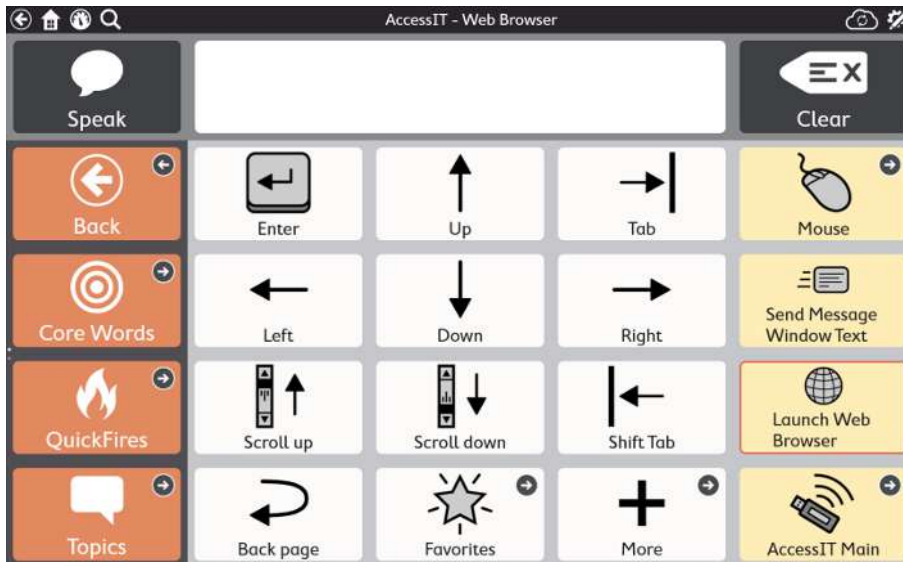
AccessIT - Web Browser

Speak

Clear

Back

Enter

Up

Tab

Mouse

Core Words

Left

Down

Right

Send Message Window Text

QuickFires

Scroll up

Scroll down

Shift Tab

Launch Web Browser

Topics

Back page

Favorites

More

AccessIT Main